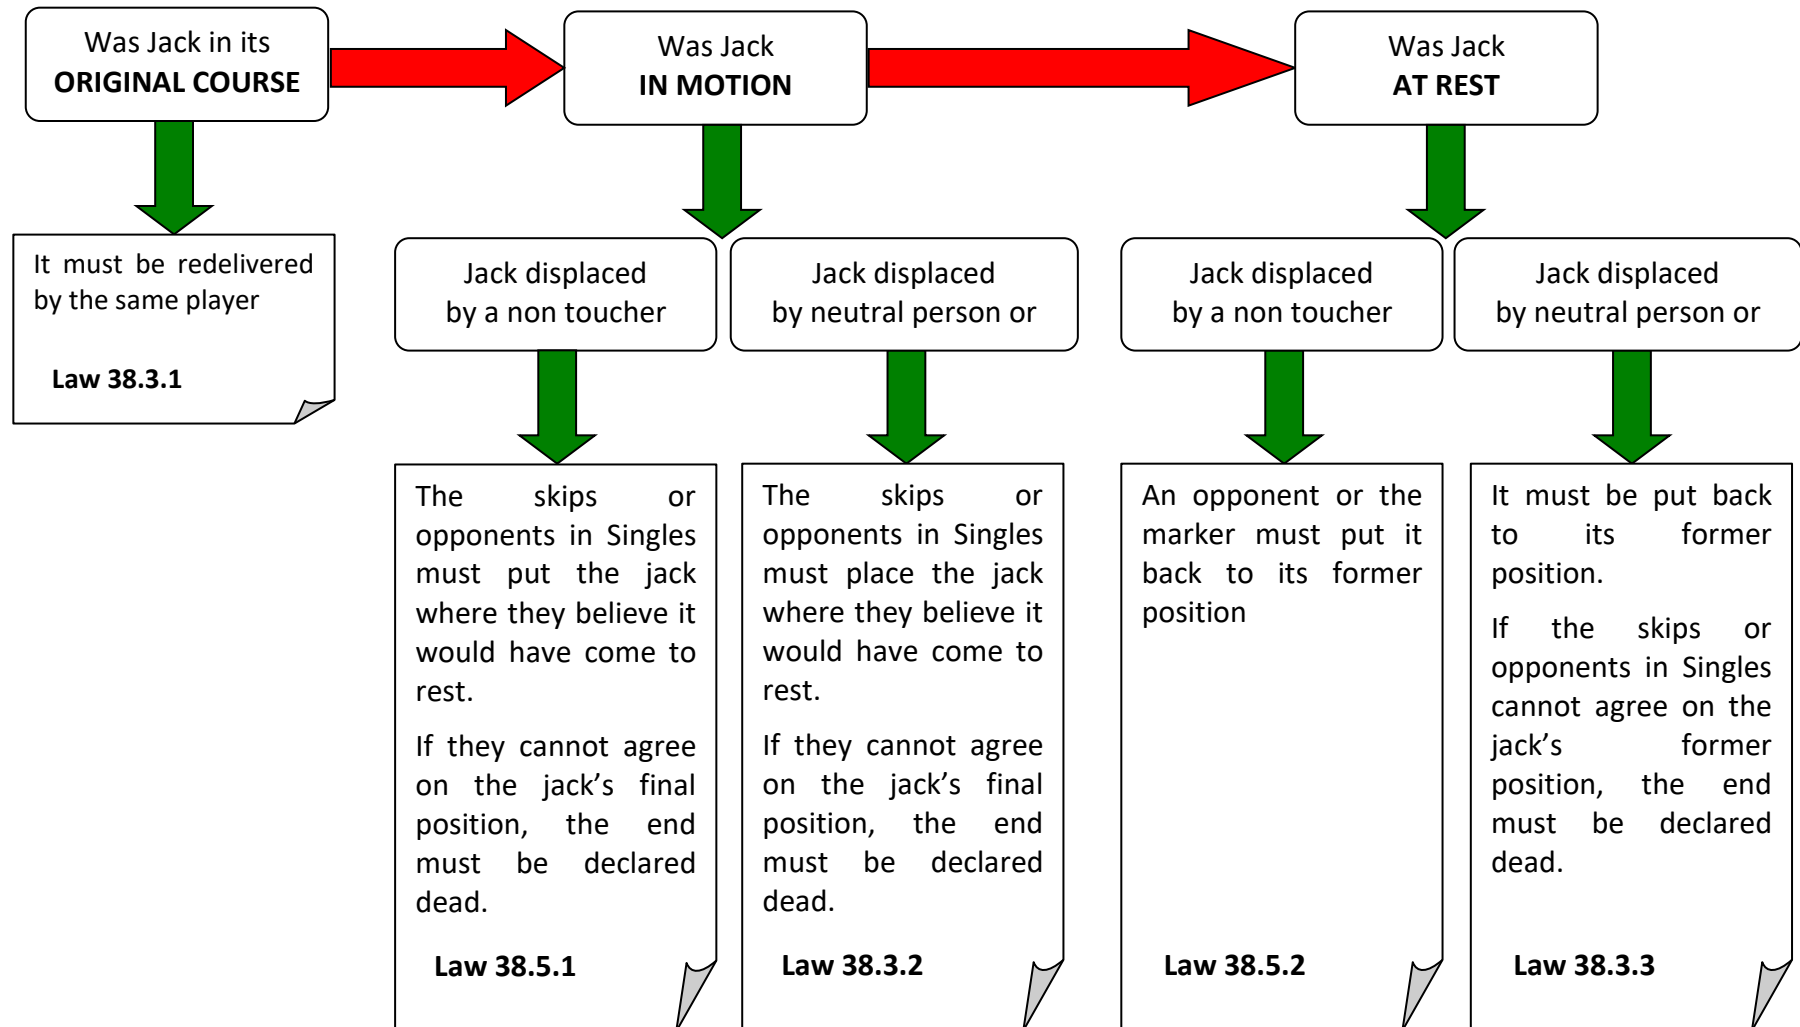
Was Jack in its **ORIGINAL COURSE**

Was Jack **IN MOTION**

Was Jack **AT REST**

It must be redelivered by the same player

**Law 38.3.1**

Jack displaced by a non toucher

Jack displaced by neutral person or

Jack displaced by a non toucher

Jack displaced by neutral person or

The skips or opponents in Singles must put the jack where they believe it would have come to rest.

If they cannot agree on the jack's final position, the end must be declared dead.

**Law 38.5.1**

The skips or opponents in Singles must place the jack where they believe it would have come to rest.

If they cannot agree on the jack's final position, the end must be declared dead.

**Law 38.3.2**

An opponent or the marker must put it back to its former position

**Law 38.5.2**

It must be put back to its former position.

If the skips or opponents in Singles cannot agree on the jack's former position, the end must be declared dead.

**Law 38.3.3**